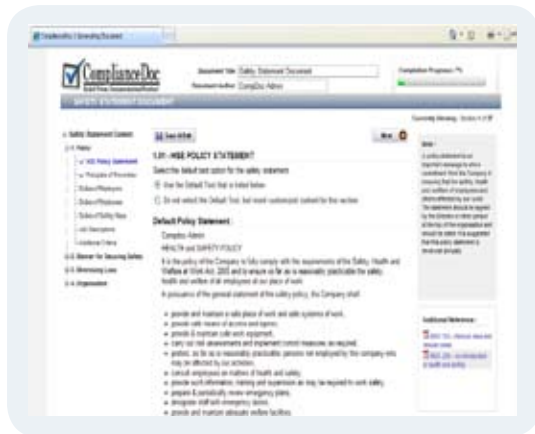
ComplianceDoc | Generating Document

ComplianceDoc

Document Title: Safety Statement Document
Document Author: ComplyDoc Admin

Completion Progress: 7%

SAFETY STATEMENT DOCUMENT

1. Safety Statement Content
1.1 Policy
1.1.1 HSE Policy Statement
1.1.2 Principles of Prevention
Duties of Employers
Duties of Employees
Duties of Safety Reps
Job Descriptions
Additional Criteria
1.2 Manner for Securing Safety
1.3 Minimising Loss
1.4 Organisation

Save & Exit

Next

1.01 - HSE POLICY STATEMENT

Select the default text option for the safety statement

Use the Default Text that is listed below

Do not select the Default Text, but insert custom/paid content for this section

Default Policy Statement

ComplyDoc Admin

HEALTH and SAFETY POLICY

It is the policy of the Company to fully comply with the requirements of the Safety, Health and Welfare at Work Act, 2005 and to ensure so far as is reasonably practicable the safety, health and welfare of all employees at our place of work.

In pursuance of the general statement of the safety policy, the Company shall:

provide and maintain a safe place of work and safe systems of work,
provide safe means of access and egress,
provide & maintain safe work equipment,
carry out risk assessments and implement control measures as required,
protect, as far as is reasonably practicable, persons not employed by the company who may be affected by our activities,
consult employees on matters of health and safety,
provide such information, training and supervision as may be required to work safely,
prepare & periodically review emergency plans,
designate staff with emergency duties,
provide and maintain adequate welfare facilities,

Additional Reference

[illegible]